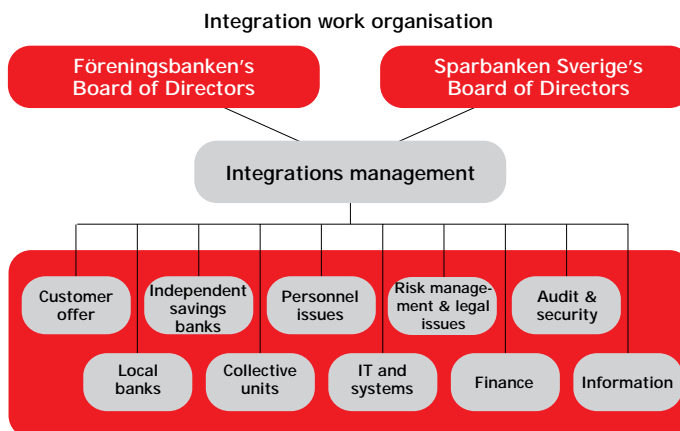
Integration work organisation

Föreningsbanken's Board of Directors

Sparbanken Sverige's Board of Directors

Integrations management

Customer offer

Independent savings banks

Personnel issues

Risk management & legal issues

Audit & security

Local banks

Collective units

IT and systems

Finance

Information